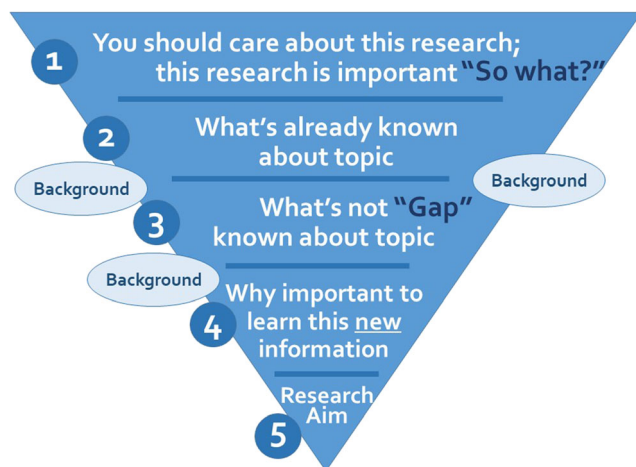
1 You should care about this research; this research is important "So what?"

2 What's already known about topic

Background

Background

3 What's not "Gap" known about topic

Background

4 Why important to learn this new information

Research Aim

5